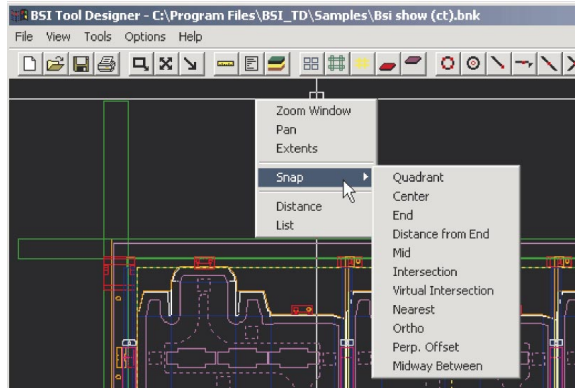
BSI Tool Designer - C:\Program Files\BSI_TD\Samples\Bsi show (ct).bnk

File View Tools Options Help

Zoom Window
Pan
Extents

Snap

Distance
List

Quadrant
Center
End
Distance from End
Mid
Intersection
Virtual Intersection
Nearest
Ortho
Perp. Offset
Midway Between